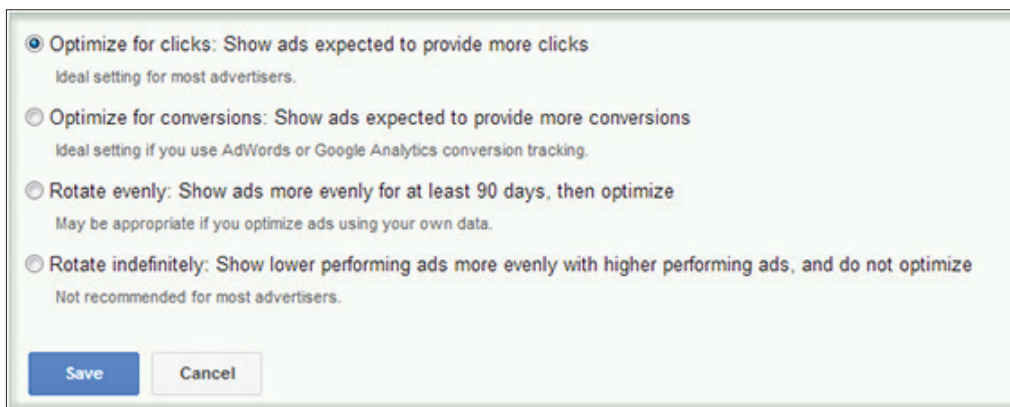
Optimize for clicks: Show ads expected to provide more clicks
Ideal setting for most advertisers.

Optimize for conversions: Show ads expected to provide more conversions
Ideal setting if you use AdWords or Google Analytics conversion tracking.

Rotate evenly: Show ads more evenly for at least 90 days, then optimize
May be appropriate if you optimize ads using your own data.

Rotate indefinitely: Show lower performing ads more evenly with higher performing ads, and do not optimize
Not recommended for most advertisers.

Save
Cancel